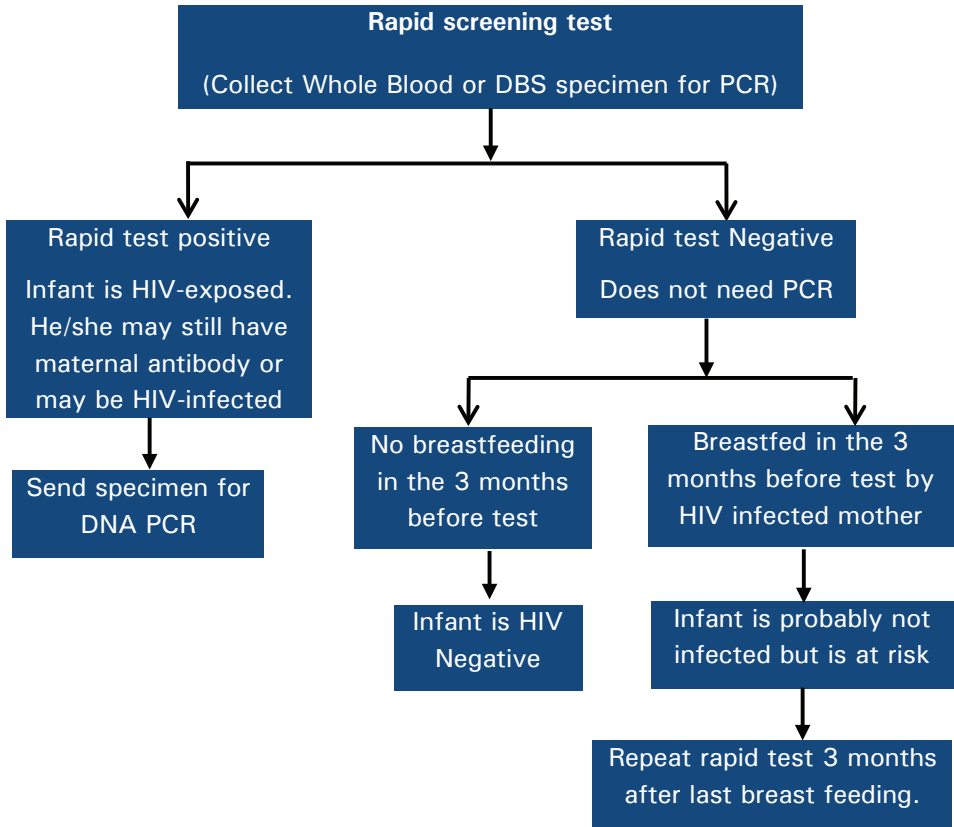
**Rapid screening test**

(Collect Whole Blood or DBS specimen for PCR)

Rapid test positive

Infant is HIV-exposed. He/she may still have maternal antibody or may be HIV-infected

Send specimen for DNA PCR

Rapid test Negative

Does not need PCR

No breastfeeding in the 3 months before test

Infant is HIV Negative

Breastfed in the 3 months before test by HIV infected mother

Infant is probably not infected but is at risk

Repeat rapid test 3 months after last breast feeding.